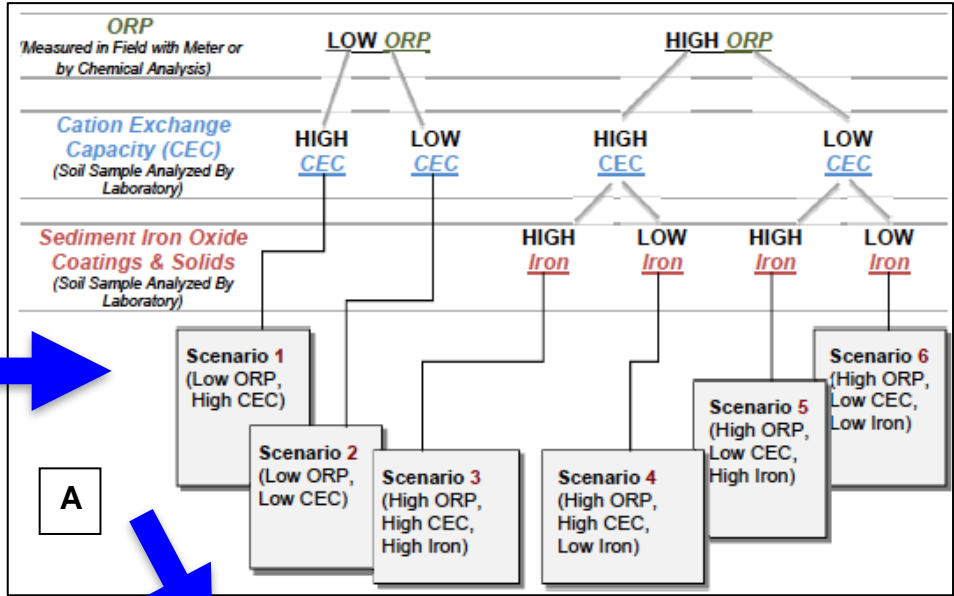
ORP
'Measured in Field with Meter or by Chemical Analysis)

LOW ORP

HIGH ORP

Cation Exchange Capacity (CEC)
(Soil Sample Analyzed By Laboratory)

HIGH CEC

LOW CEC

HIGH CEC

LOW CEC

Sediment Iron Oxide Coatings & Solids
(Soil Sample Analyzed By Laboratory)

HIGH Iron

LOW Iron

HIGH Iron

LOW Iron

Scenario 1
(Low ORP, High CEC)

Scenario 2
(Low ORP, Low CEC)

Scenario 3
(High ORP, High CEC, High Iron)

Scenario 4
(High ORP, High CEC, Low Iron)

Scenario 5
(High ORP, Low CEC, High Iron)

Scenario 6
(High ORP, Low CEC, Low Iron)

A